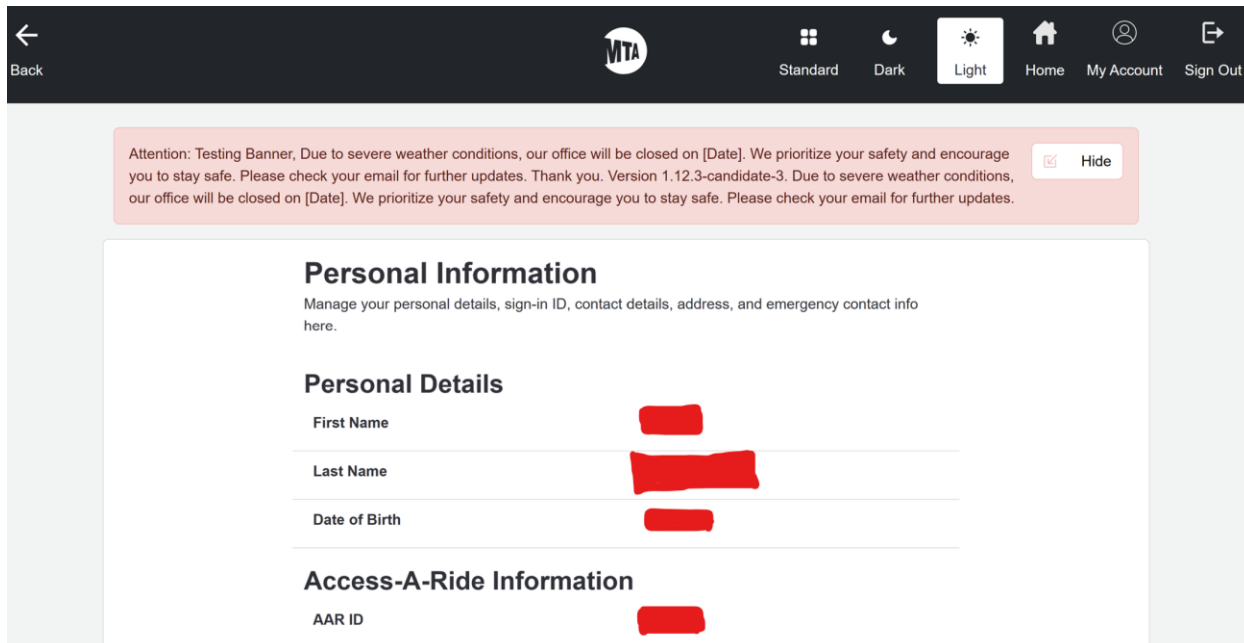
Back

MTA

Standard Dark Light Home My Account Sign Out

Attention: Testing Banner, Due to severe weather conditions, our office will be closed on [Date]. We prioritize your safety and encourage you to stay safe. Please check your email for further updates. Thank you. Version 1.12.3-candidate-3. Due to severe weather conditions, our office will be closed on [Date]. We prioritize your safety and encourage you to stay safe. Please check your email for further updates.

Hide

Personal Information

Manage your personal details, sign-in ID, contact details, address, and emergency contact info here.

Personal Details

First Name

Last Name

Date of Birth

Access-A-Ride Information

AAR ID